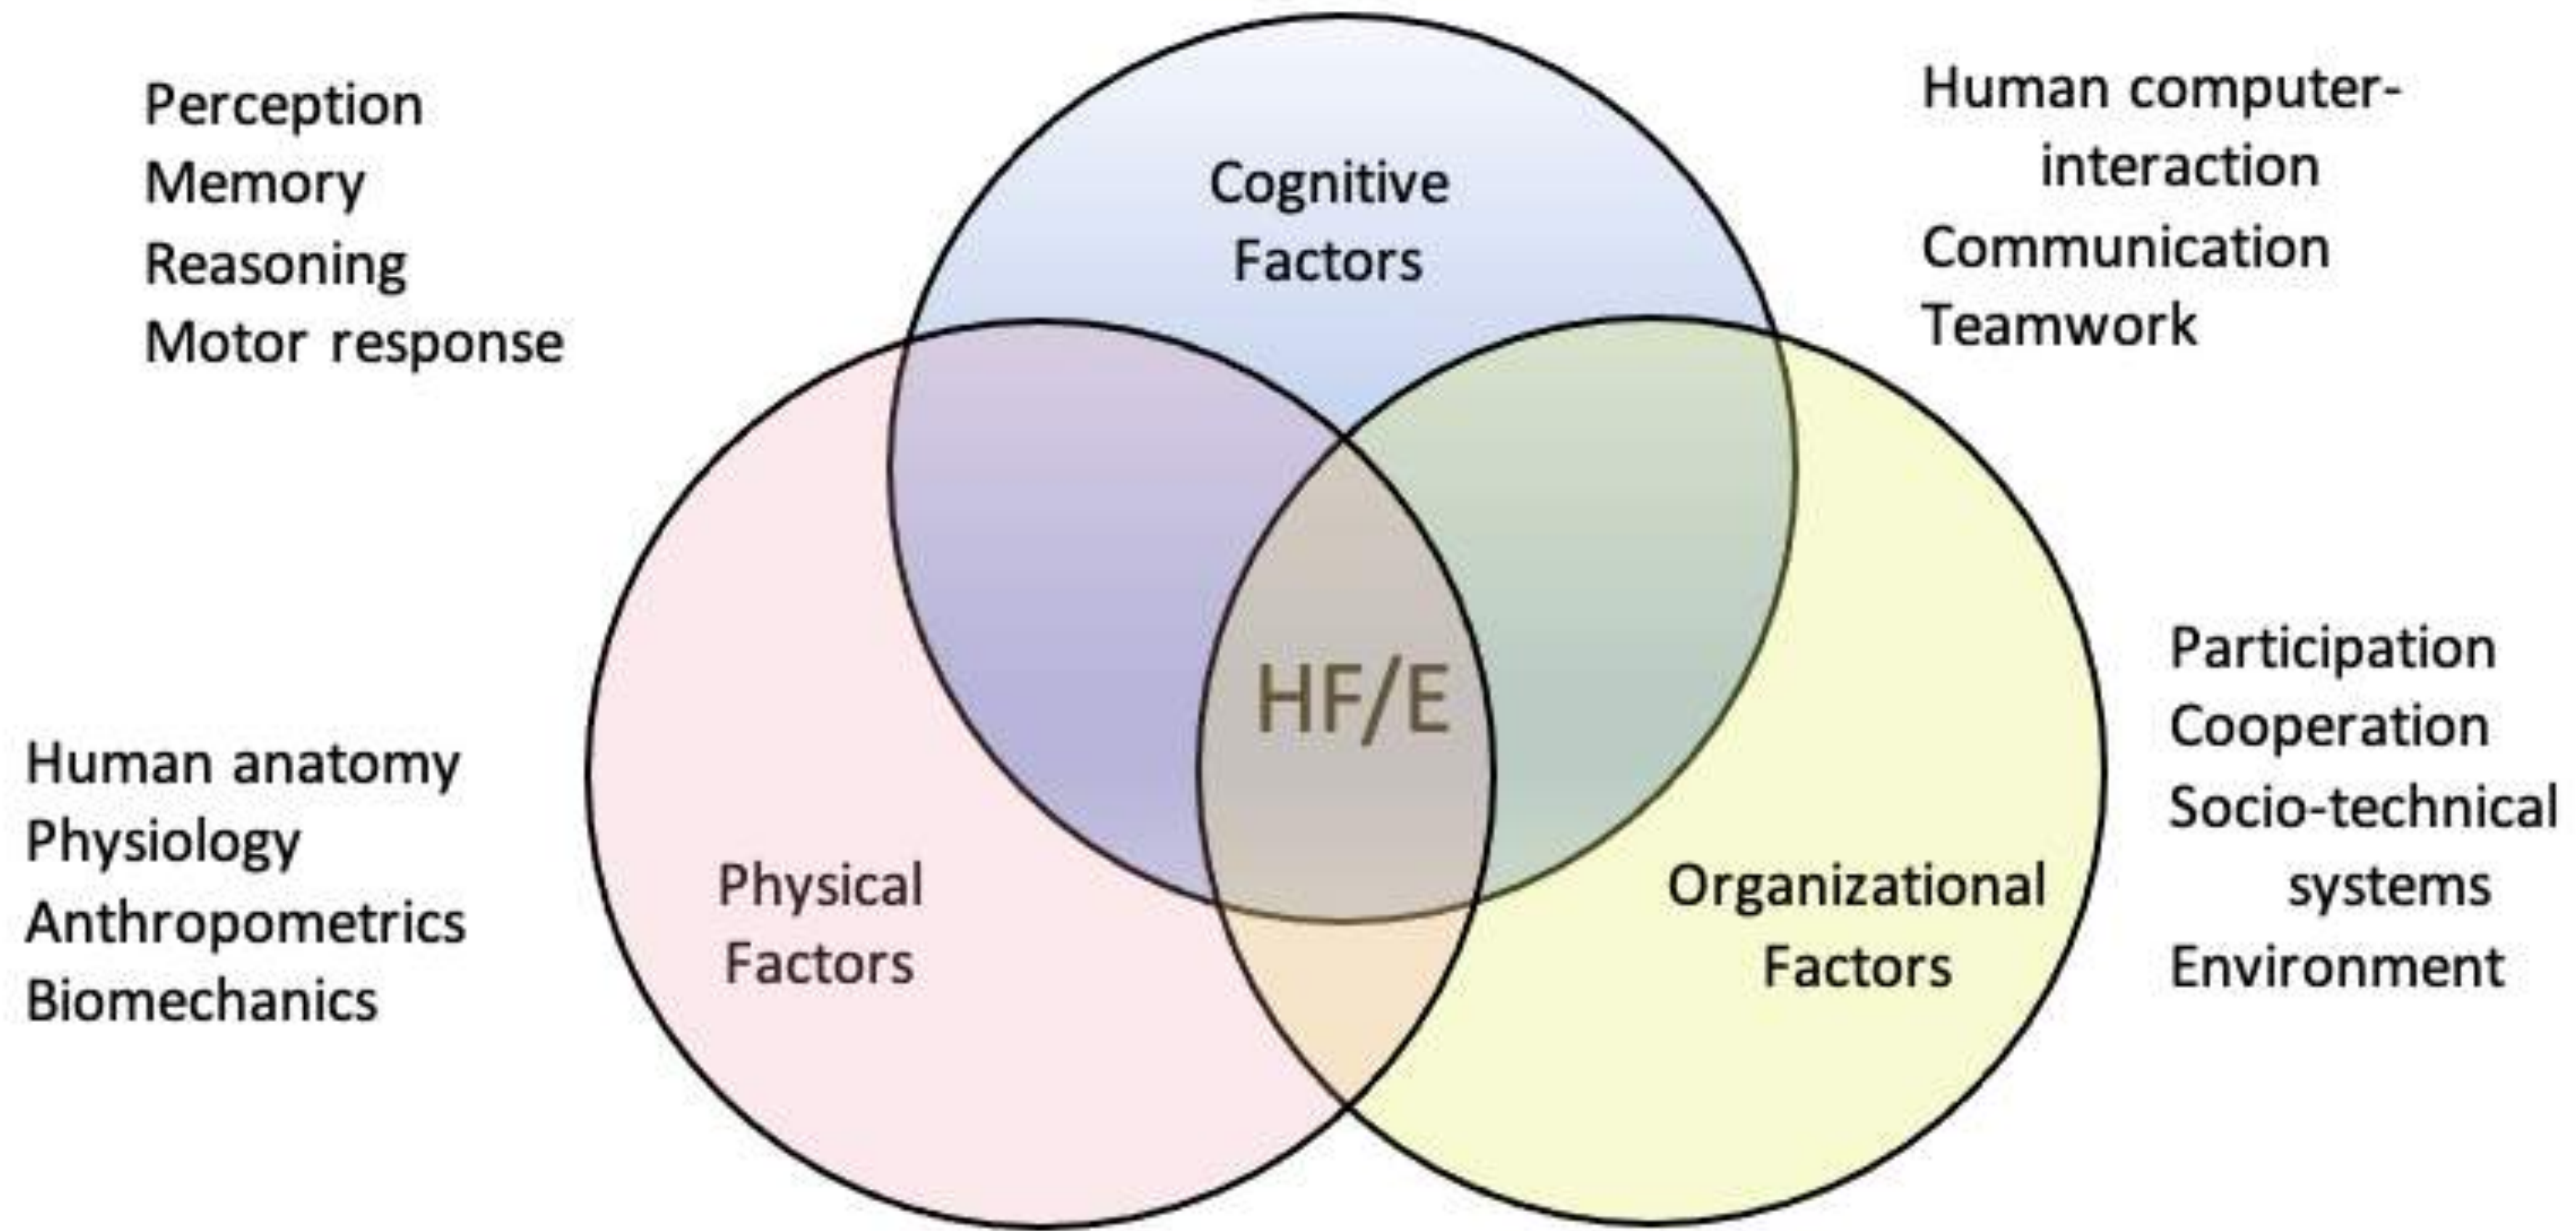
Perception
Memory
Reasoning
Motor response

Cognitive Factors

Human computer-interaction
Communication
Teamwork

HF/E

Human anatomy
Physiology
Anthropometrics
Biomechanics

Physical Factors

Organizational Factors

Participation
Cooperation
Socio-technical systems
Environment